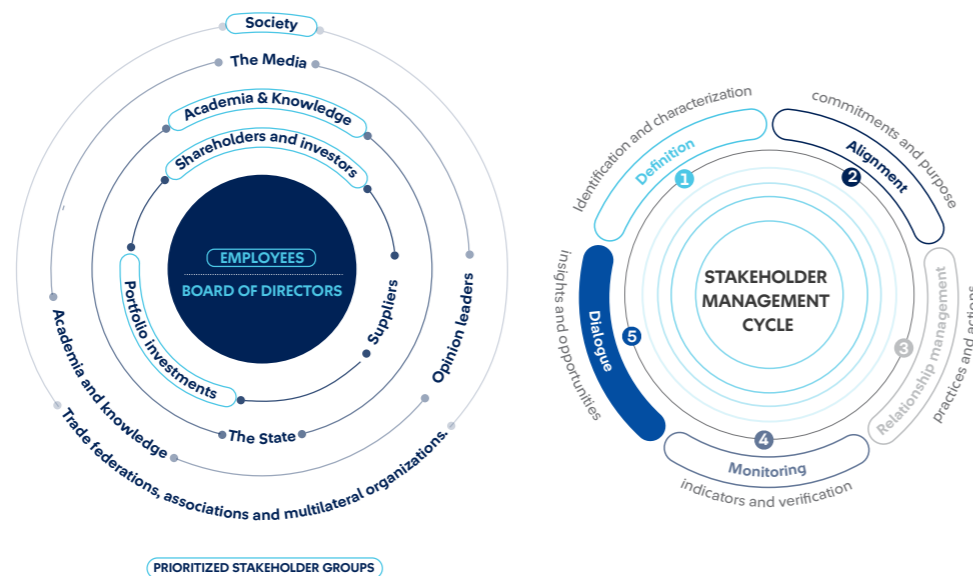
Society
The Media
Academia & Knowledge
Shareholders and investors
EMPLOYEES
BOARD OF DIRECTORS
Portfolio investments
Suppliers
Opinion leaders
The State
Academia and knowledge
Trade federations, associations and multilateral organizations.
PRIORITIZED STAKEHOLDER GROUPS

Identification and characterization
1 Definition
commitments and purpose
2 Alignment
STAKEHOLDER MANAGEMENT CYCLE
3 Relationship management
practices and actions
4 Monitoring
indicators and verification
5 Dialogue
insights and opportunities